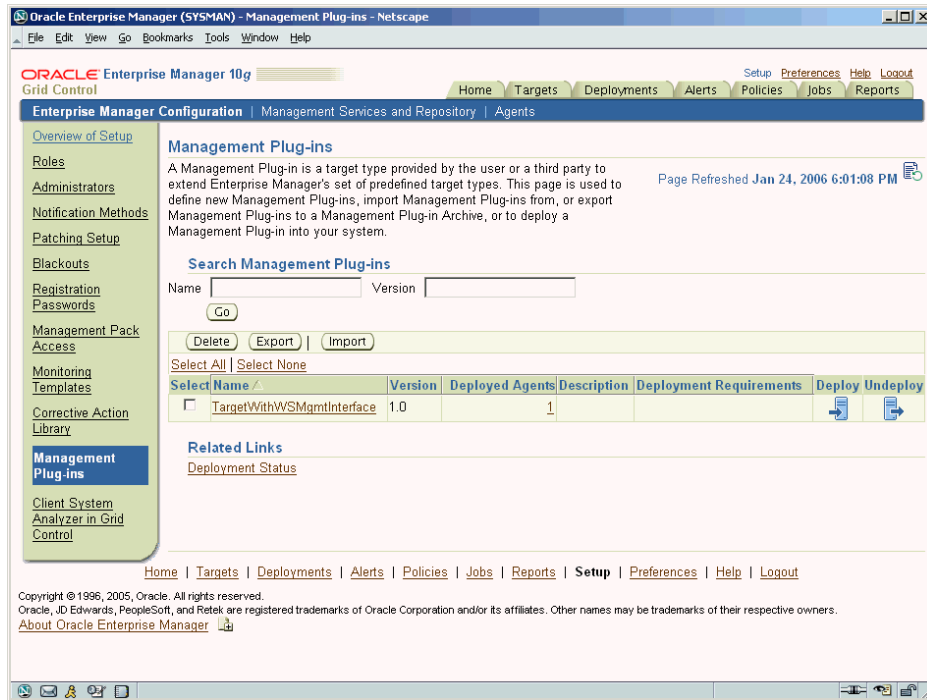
Oracle Enterprise Manager (SYSMAN) - Management Plug-ins - Netscape

File Edit View Go Bookmarks Tools Window Help

ORACLE Enterprise Manager 10g
Grid Control

Setup Preferences Help Logout

Home Targets Deployments Alerts Policies Jobs Reports

Enterprise Manager Configuration | Management Services and Repository | Agents

Overview of Setup
Roles
Administrators
Notification Methods
Patching Setup
Blackouts
Registration Passwords
Management Pack Access
Monitoring Templates
Corrective Action Library
Management Plug-ins
Client System Analyzer in Grid Control

Management Plug-ins

A Management Plug-in is a target type provided by the user or a third party to extend Enterprise Manager's set of predefined target types. This page is used to define new Management Plug-ins, import Management Plug-ins from, or export Management Plug-ins to a Management Plug-in Archive, or to deploy a Management Plug-in into your system.

Page Refreshed Jan 24, 2006 6:01:08 PM

Search Management Plug-ins

Name Version

Go

Delete Export | Import

Select All | Select None

| Select | Name | Version | Deployed Agents | Description | Deployment Requirements | Deploy | Undeploy |
|---|---|---|---|---|---|---|---|
| ☐ | TargetWithWSMgmtInterface | 1.0 | 1 | | | | |

Related Links

Deployment Status

Home | Targets | Deployments | Alerts | Policies | Jobs | Reports | Setup | Preferences | Help | Logout

Copyright © 1996, 2005, Oracle. All rights reserved.
Oracle, JD Edwards, PeopleSoft, and Retek are registered trademarks of Oracle Corporation and/or its affiliates. Other names may be trademarks of their respective owners.
About Oracle Enterprise Manager